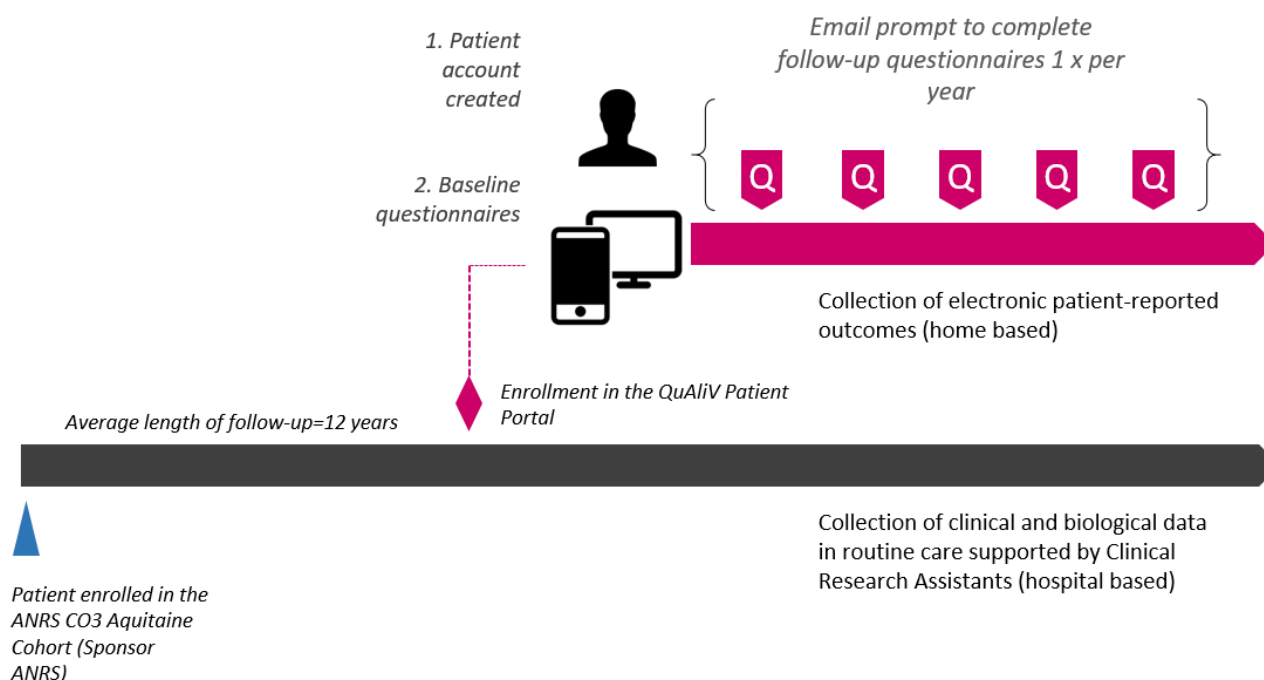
1. Patient account created

Email prompt to complete follow-up questionnaires 1 x per year

Q Q Q Q Q

2. Baseline questionnaires

Collection of electronic patient-reported outcomes (home based)

Enrollment in the QuAliV Patient Portal

Average length of follow-up=12 years

Collection of clinical and biological data in routine care supported by Clinical Research Assistants (hospital based)

Patient enrolled in the ANRS CO3 Aquitaine Cohort (Sponsor ANRS)